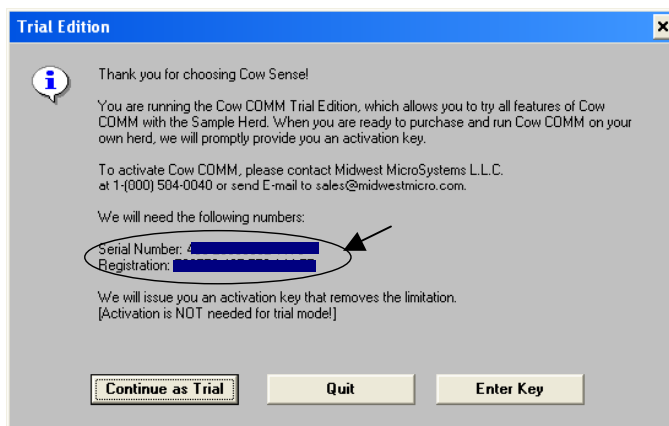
Trial Edition

×

Thank you for choosing Cow Sense!

You are running the Cow COMM Trial Edition, which allows you to try all features of Cow COMM with the Sample Herd. When you are ready to purchase and run Cow COMM on your own herd, we will promptly provide you an activation key.

To activate Cow COMM, please contact Midwest MicroSystems L.L.C. at 1-(000) 504-0040 or send E-mail to sales@midwestmicro.com.

We will need the following numbers:

Serial Number: 4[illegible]
Registration: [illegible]

We will issue you an activation key that removes the limitation.
[Activation is NOT needed for trial mode!]

Continue as Trial

Quit

Enter Key